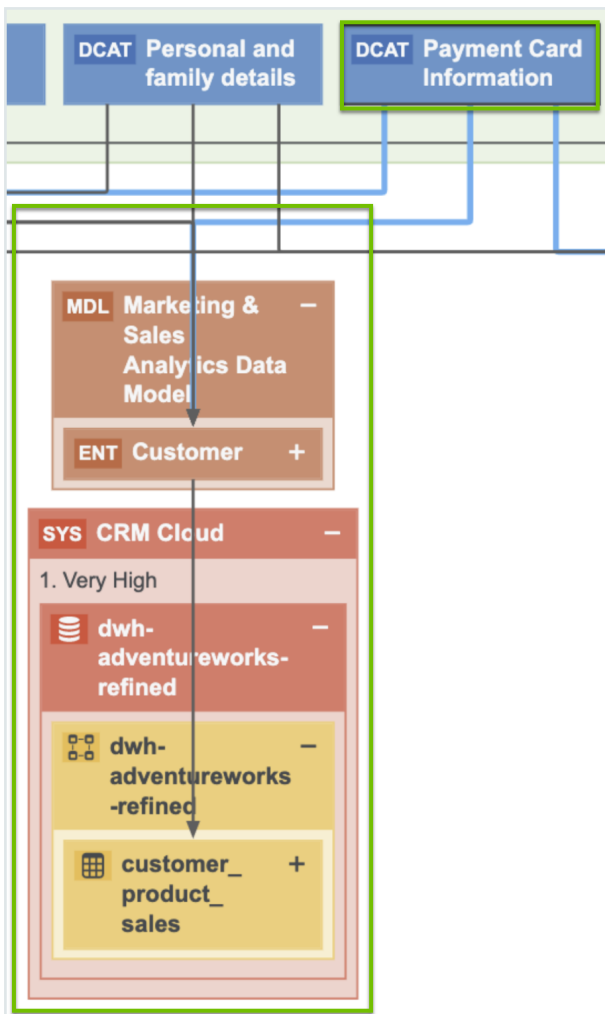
DCAT Personal and family details

DCAT Payment Card Information

MDL Marketing & Sales Analytics Data Model −

ENT Customer +

SYS CRM Cloud −

1. Very High

dwh-adventureworks-refined −

dwh-adventureworks-refined −

customer_product_sales +